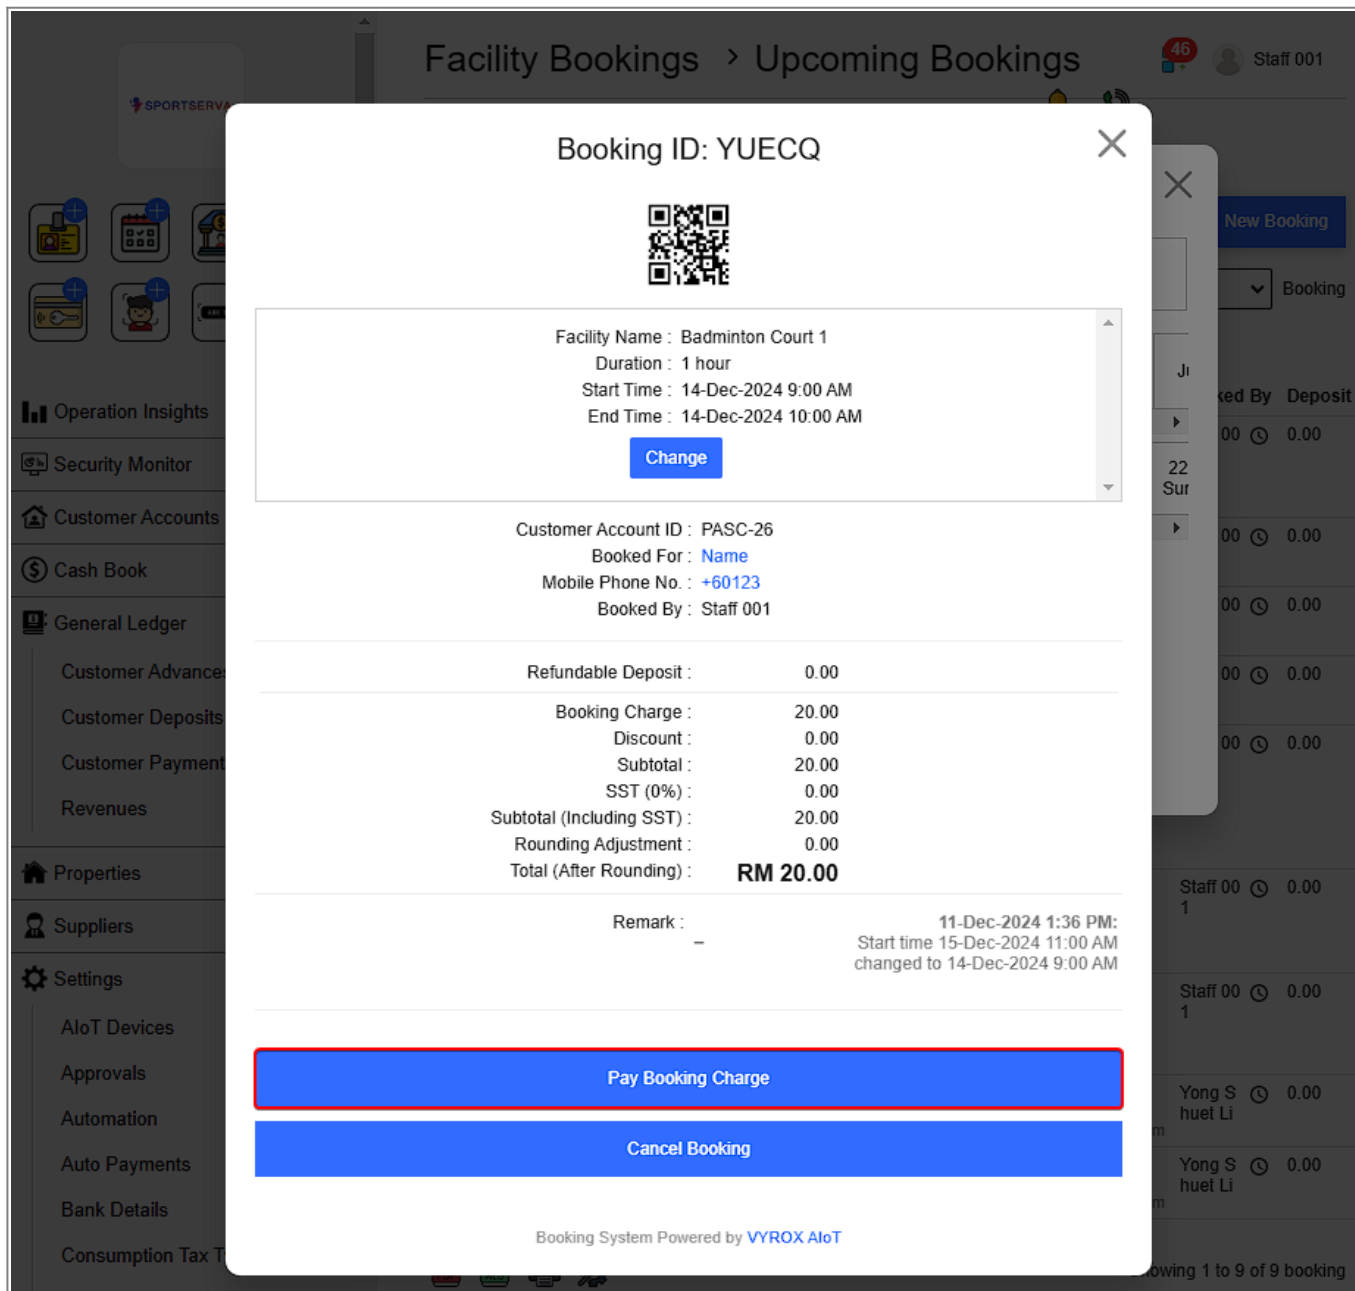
SPORTSERV

Facility Bookings > Upcoming Bookings

46

Staff 001

Operation Insights

Security Monitor

Customer Accounts

Cash Book

General Ledger

Customer Advance

Customer Deposits

Customer Payment

Revenues

Properties

Suppliers

Settings

AIoT Devices

Approvals

Automation

Auto Payments

Bank Details

Consumption Tax T

New Booking

Booking

Ji

ked By Deposit

00 0.00

22 Sur

00 0.00

00 0.00

00 0.00

00 0.00

Staff 00 1 0.00

Staff 00 1 0.00

Yong S huet Li 0.00

Yong S huet Li 0.00

owing 1 to 9 of 9 booking

Booking ID: YUECQ

Facility Name : Badminton Court 1
Duration : 1 hour
Start Time : 14-Dec-2024 9:00 AM
End Time : 14-Dec-2024 10:00 AM

Change

Customer Account ID : PASC-26
Booked For : Name
Mobile Phone No. : +60123
Booked By : Staff 001

| | |
|---|---|
| Refundable Deposit : | 0.00 |
| Booking Charge : | 20.00 |
| Discount : | 0.00 |
| Subtotal : | 20.00 |
| SST (0%) : | 0.00 |
| Subtotal (Including SST) : | 20.00 |
| Rounding Adjustment : | 0.00 |
| Total (After Rounding) : | RM 20.00 |

Remark : –

11-Dec-2024 1:36 PM:
Start time 15-Dec-2024 11:00 AM changed to 14-Dec-2024 9:00 AM

Pay Booking Charge

Cancel Booking

Booking System Powered by VYROX AIoT